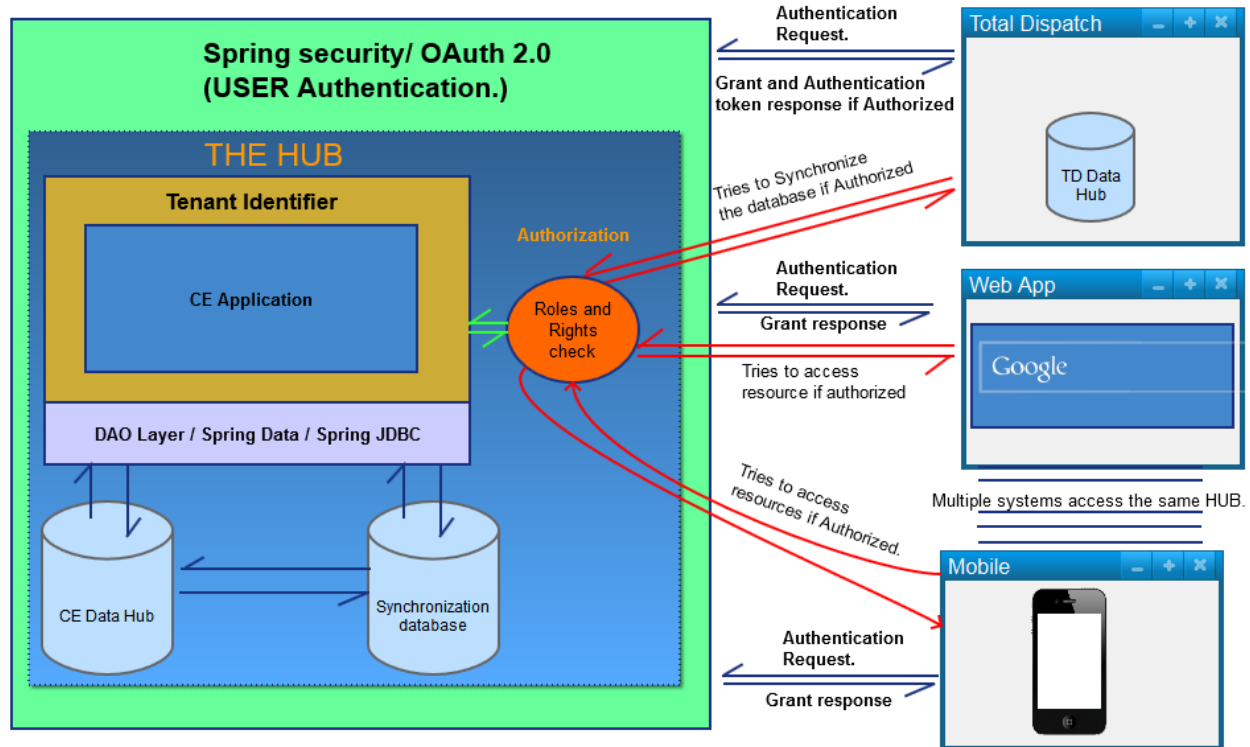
Spring security/ OAuth 2.0
(USER Authentication.)

THE HUB

Tenant Identifier

CE Application

Authorization

Roles and Rights check

DAO Layer / Spring Data / Spring JDBC

CE Data Hub

Synchronization database

Authentication Request.

Grant and Authentication token response if Authorized

Total Dispatch

TD Data Hub

Tries to Synchronize the database if Authorized

Authentication Request.

Grant response

Web App

Google

Tries to access resource if authorized

Tries to access resources if Authorized.

Multiple systems access the same HUB.

Mobile

Authentication Request.

Grant response